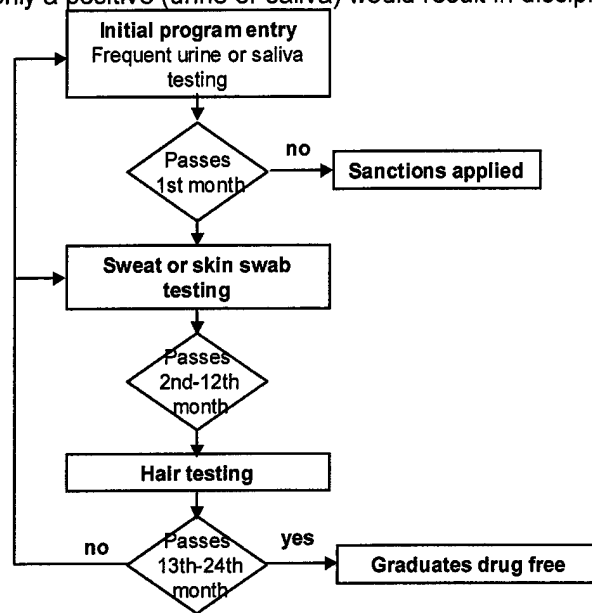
only a positive (urine or saliva) would result in discipl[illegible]

Initial program entry
Frequent urine or saliva testing

Passes 1st month

no

Sanctions applied

Sweat or skin swab testing

Passes 2nd-12th month

Hair testing

no

Passes 13th-24th month

yes

Graduates drug free